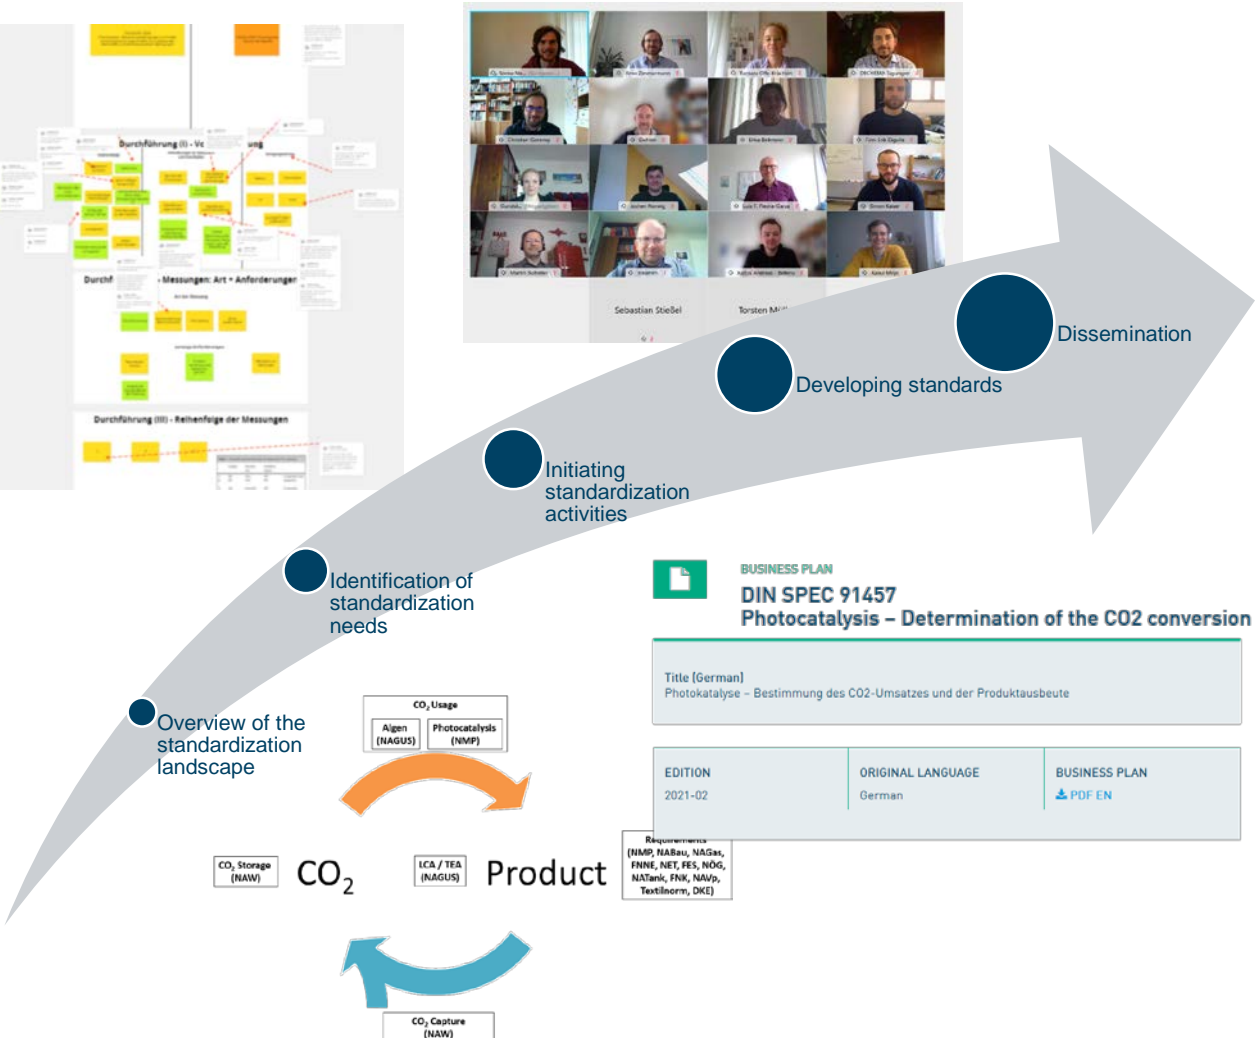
Durchführung (II) - Vc

Durchf - Messungen: Art + Anforderungen

Durchführung (III) - Reihenfolge der Messungen

Sebastian Stießel

Torsten M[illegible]

Dissemination

Developing standards

Initiating standardization activities

Identification of standardization needs

Overview of the standardization landscape

BUSINESS PLAN

DIN SPEC 91457

Photocatalysis – Determination of the CO2 conversion

Title [German]

Photokatalyse – Bestimmung des CO2-Umsatzes und der Produktausbeute

| EDITION | ORIGINAL LANGUAGE | BUSINESS PLAN |
|---|---|---|
| 2021-02 | German | PDF EN |

$CO_2$ Usage

Algen (NAGUS)

Photocatalysis (NMP)

$CO_2$ Storage (NAW)

$CO_2$

LCA / TEA (NAGUS)

Product

Requirements (NMP, NABau, NAGas, FNNE, NET, FES, NÖG, NATank, FNK, NAVp, Textilnorm, DKE)

$CO_2$ Capture (NAW)